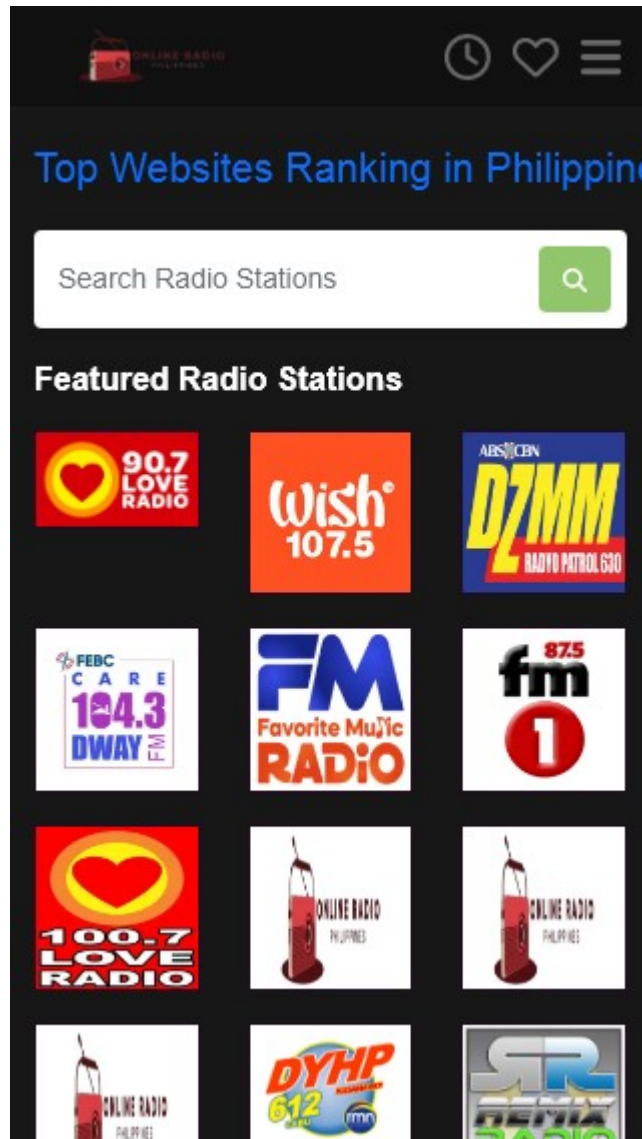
ONLINE RADIO PHILIPPINES

Top Websites Ranking in Philippin

Search Radio Stations

Featured Radio Stations

90.7 LOVE RADIO

Wish 107.5

ABS-CBN DZMM RADYO PATROL 630

FEBC CARE 104.3 DWAY FM

FM Favorite Music RADIO

87.5 fm 1

100.7 LOVE RADIO

ONLINE RADIO PHILIPPINES

ONLINE RADIO PHILIPPINES

ONLINE RADIO PHILIPPINES

DYHP 612 rmn

RR REMIX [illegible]